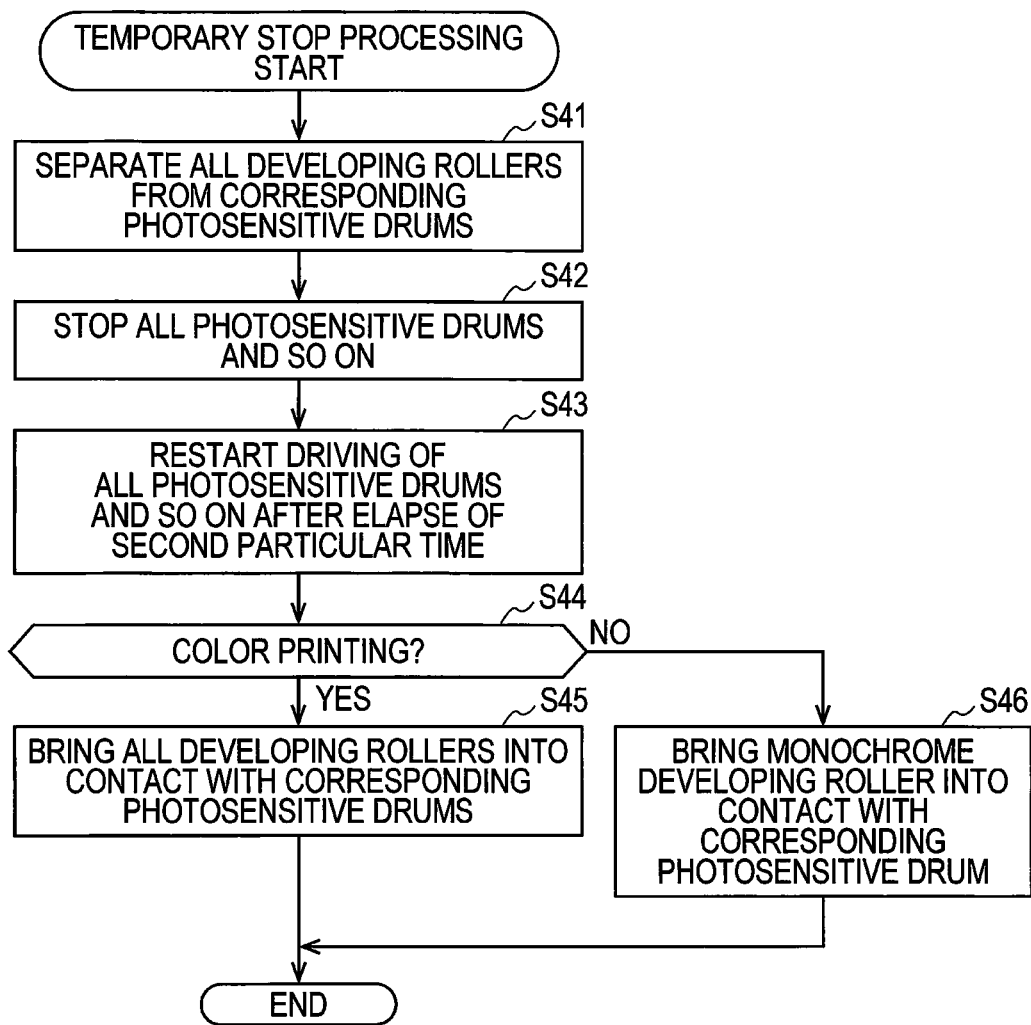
TEMPORARY STOP PROCESSING START

S41

SEPARATE ALL DEVELOPING ROLLERS FROM CORRESPONDING PHOTOSENSITIVE DRUMS

S42

STOP ALL PHOTOSENSITIVE DRUMS AND SO ON

S43

RESTART DRIVING OF ALL PHOTOSENSITIVE DRUMS AND SO ON AFTER ELAPSE OF SECOND PARTICULAR TIME

S44

COLOR PRINTING?

NO

YES

S45

BRING ALL DEVELOPING ROLLERS INTO CONTACT WITH CORRESPONDING PHOTOSENSITIVE DRUMS

S46

BRING MONOCHROME DEVELOPING ROLLER INTO CONTACT WITH CORRESPONDING PHOTOSENSITIVE DRUM

END